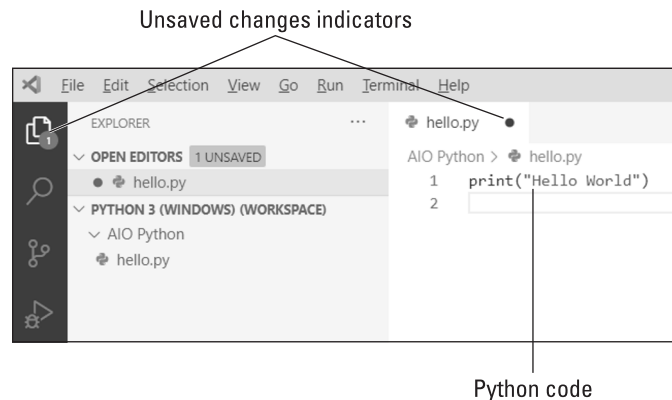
Unsaved changes indicators

File Edit Selection View Go Run Terminal Help

1

EXPLORER ···

OPEN EDITORS 1 UNSAVED

● hello.py

PYTHON 3 (WINDOWS) (WORKSPACE)

AIO Python

hello.py

hello.py ●

AIO Python > hello.py

1 print("Hello World")
2

Python code